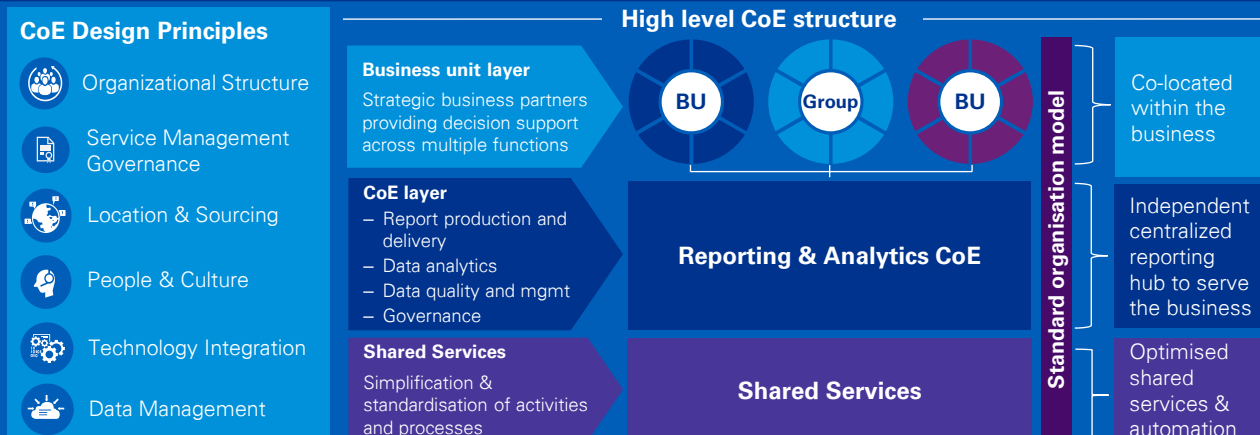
CoE Design Principles

Organizational Structure

Service Management Governance

Location & Sourcing

People & Culture

Technology Integration

Data Management

High level CoE structure

Business unit layer

Strategic business partners providing decision support across multiple functions

BU

Group

BU

CoE layer

– Report production and delivery
– Data analytics
– Data quality and mgmt
– Governance

Reporting & Analytics CoE

Shared Services

Simplification & standardisation of activities and processes

Shared Services

Standard organisation model

Co-located within the business

Independent centralized reporting hub to serve the business

Optimised shared services & automation